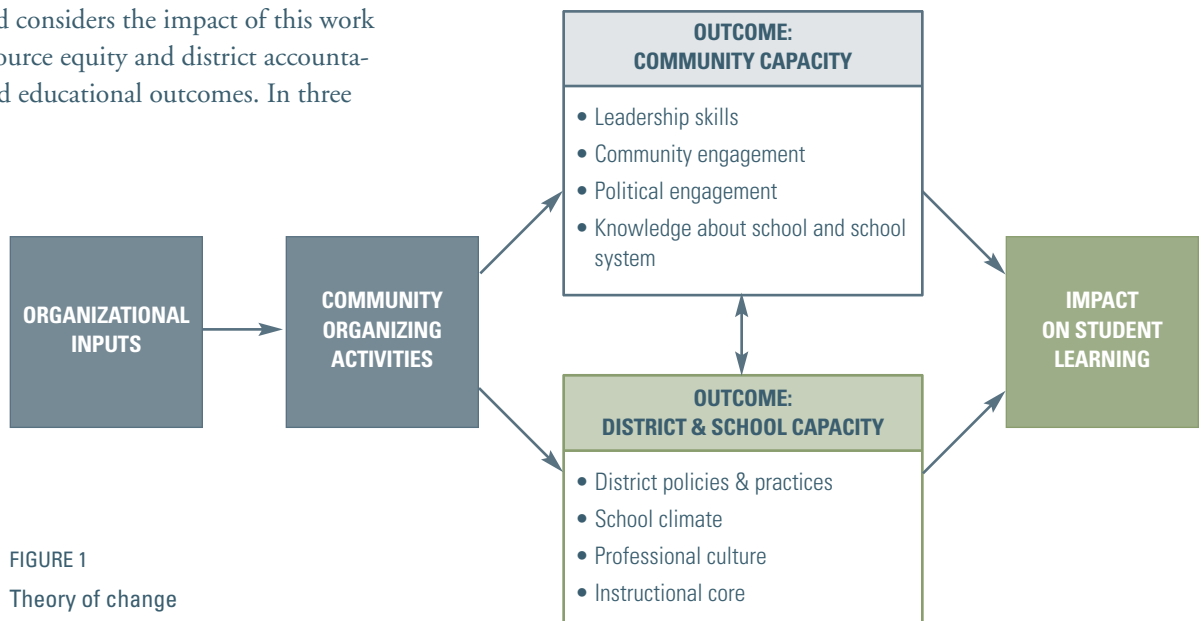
d considers the impact of this work ource equity and district accountad educational outcomes. In three

OUTCOME:
COMMUNITY CAPACITY

• Leadership skills
• Community engagement
• Political engagement
• Knowledge about school and school system

ORGANIZATIONAL INPUTS

COMMUNITY ORGANIZING ACTIVITIES

IMPACT ON STUDENT LEARNING

OUTCOME:
DISTRICT & SCHOOL CAPACITY

• District policies & practices
• School climate
• Professional culture
• Instructional core

FIGURE 1
Theory of change